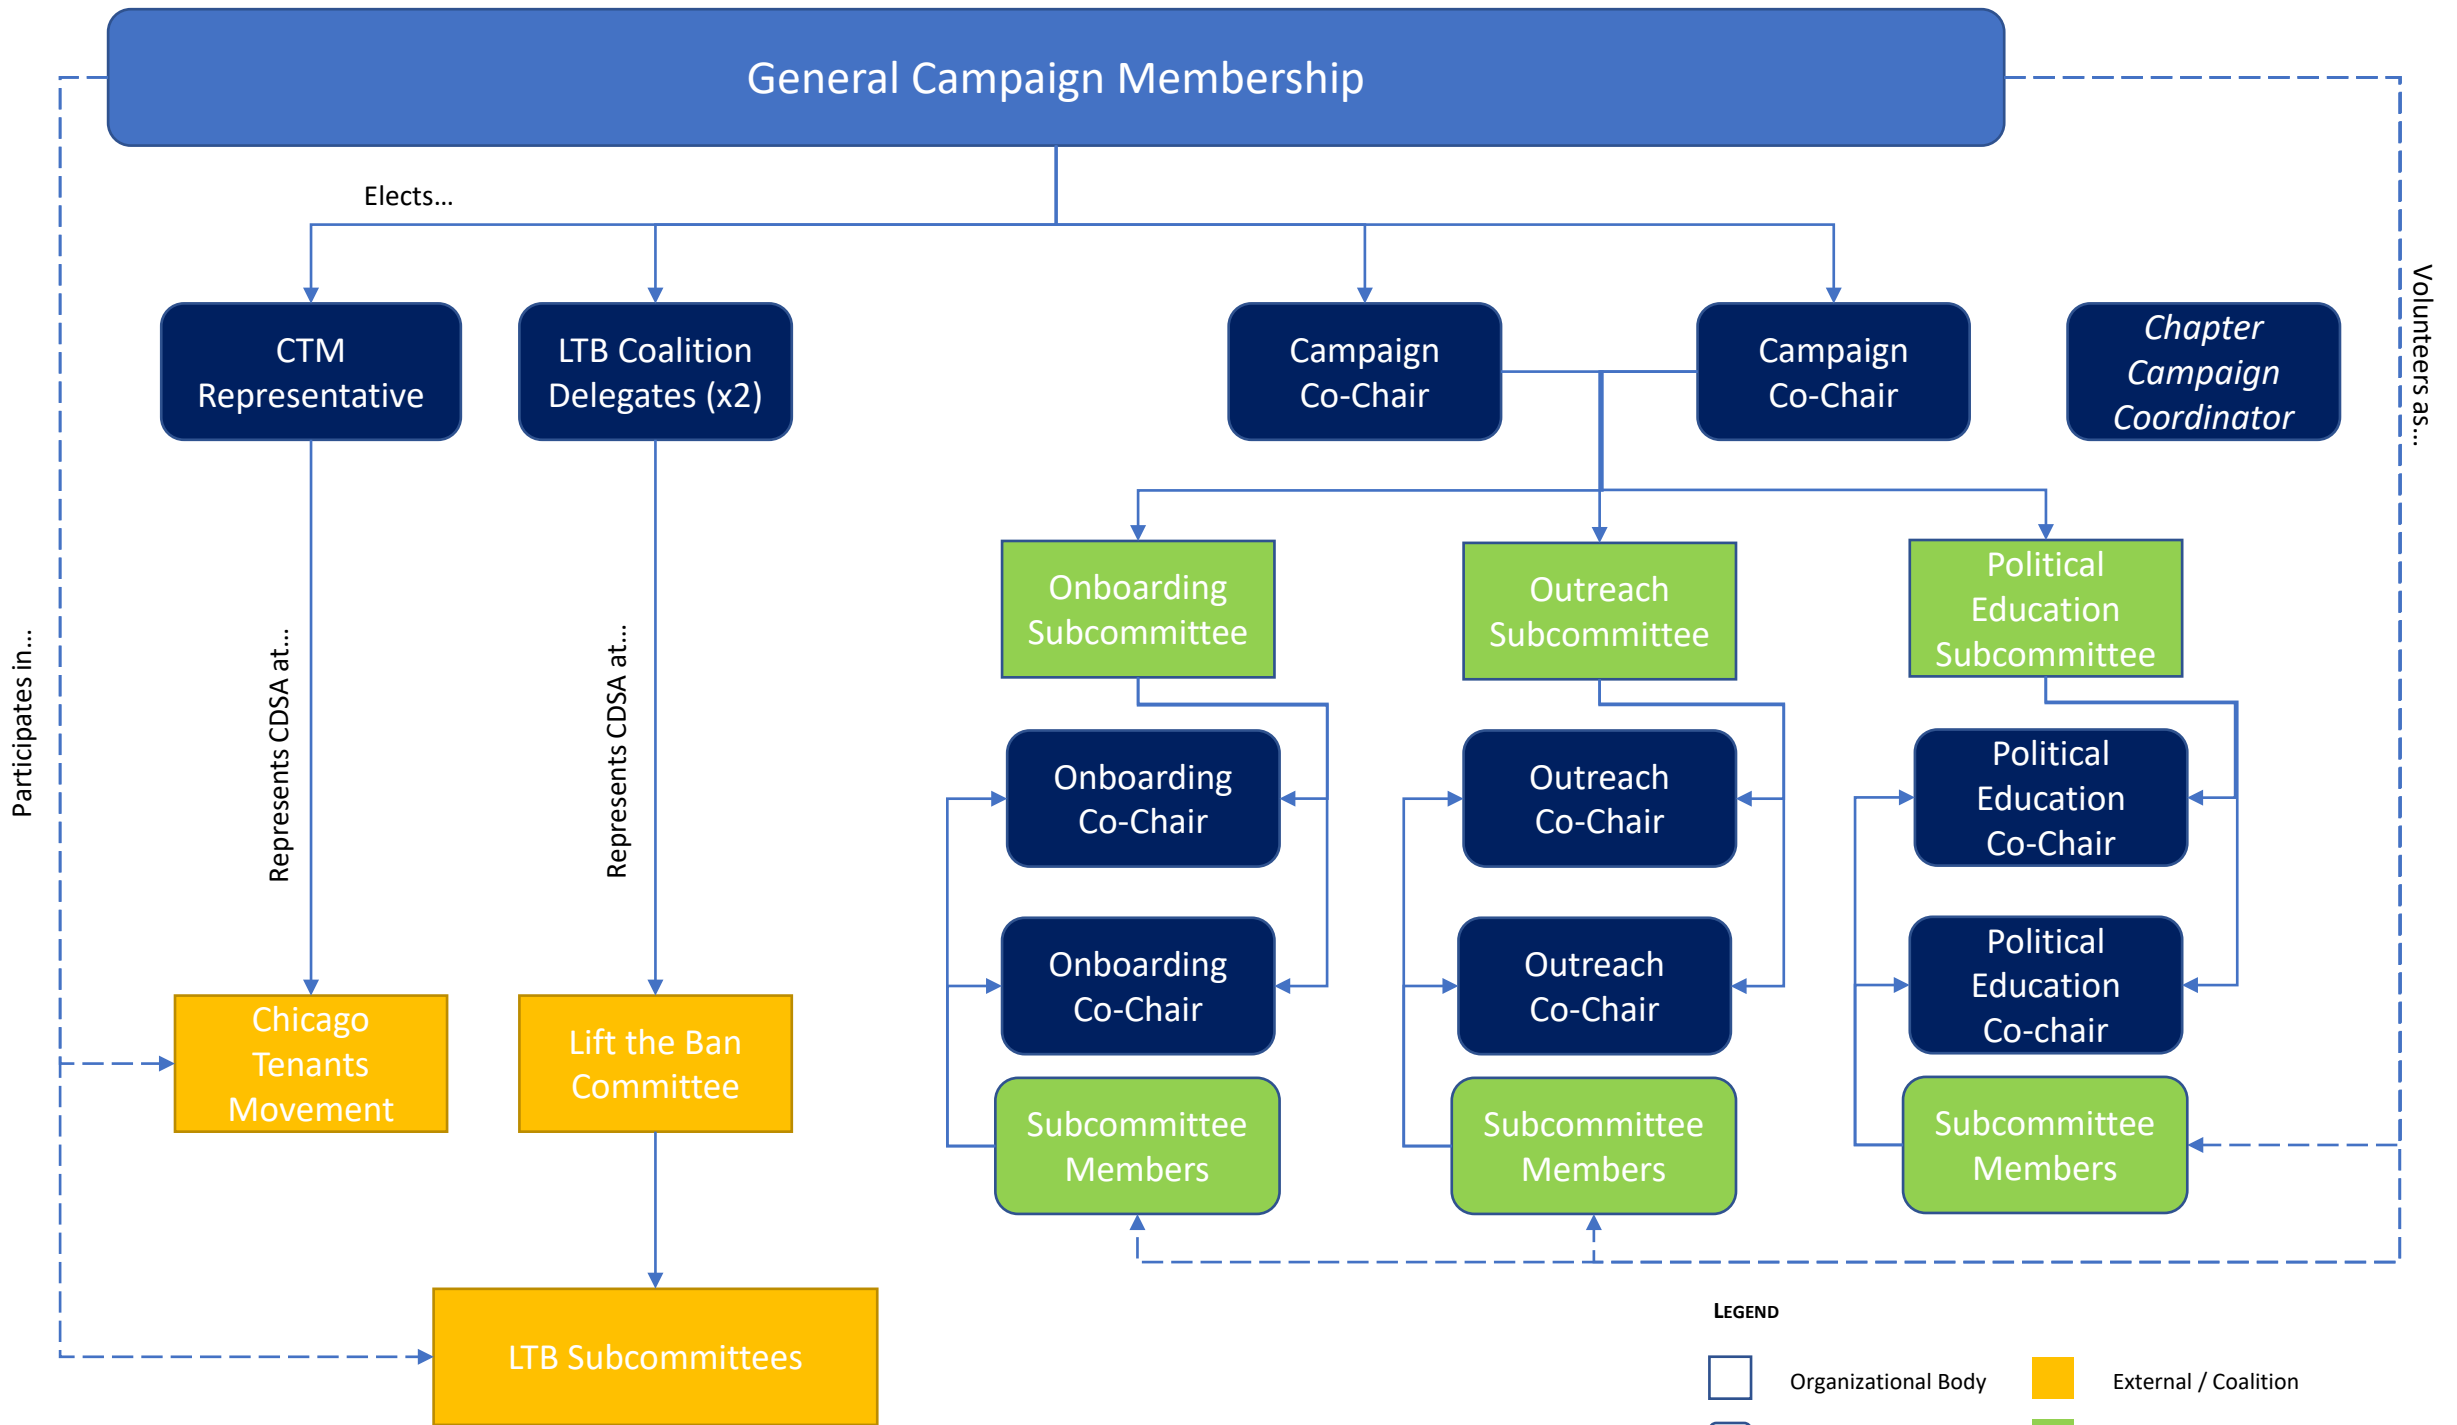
General Campaign Membership

Elects...

CTM Representative

LTB Coalition Delegates (x2)

Campaign Co-Chair

Campaign Co-Chair

*Chapter Campaign Coordinator*

Volunteers as...

Participates in...

Represents CDSA at...

Represents CDSA at...

Onboarding Subcommittee

Outreach Subcommittee

Political Education Subcommittee

Onboarding Co-Chair

Outreach Co-Chair

Political Education Co-Chair

Onboarding Co-Chair

Outreach Co-Chair

Political Education Co-chair

Subcommittee Members

Subcommittee Members

Subcommittee Members

Chicago Tenants Movement

Lift the Ban Committee

LTB Subcommittees

LEGEND

Organizational Body

External / Coalition